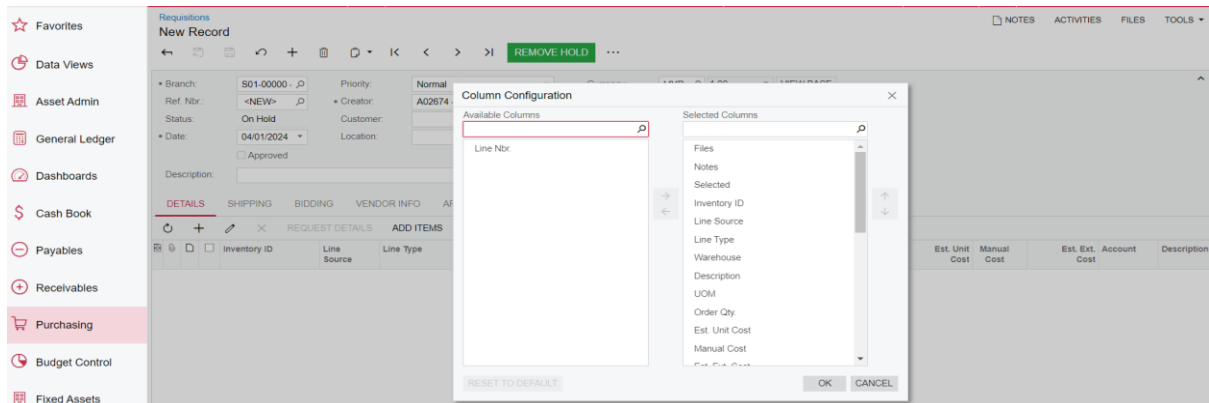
Favorites
Data Views
Asset Admin
General Ledger
Dashboards
Cash Book
Payables
Receivables
Purchasing
Budget Control
Fixed Assets

Requisitions
New Record

NOTES ACTIVITIES FILES TOOLS

REMOVE HOLD ···

• Branch: S01-00000 -
Ref. Nbr.: <NEW>
Status: On Hold
• Date: 04/01/2024
Approved
Description:

Priority: Normal
• Creator: A02674
Customer:
Location:

DETAILS SHIPPING BIDDING VENDOR INFO AF

REQUEST DETAILS ADD ITEMS

Inventory ID Line Source Line Type

Est. Unit Cost Manual Cost Est. Ext. Cost Account Description

Column Configuration

Available Columns
Line Nbr.

Selected Columns
Files
Notes
Selected
Inventory ID
Line Source
Line Type
Warehouse
Description
UOM
Order Qty.
Est. Unit Cost
Manual Cost
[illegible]

RESET TO DEFAULT
OK CANCEL